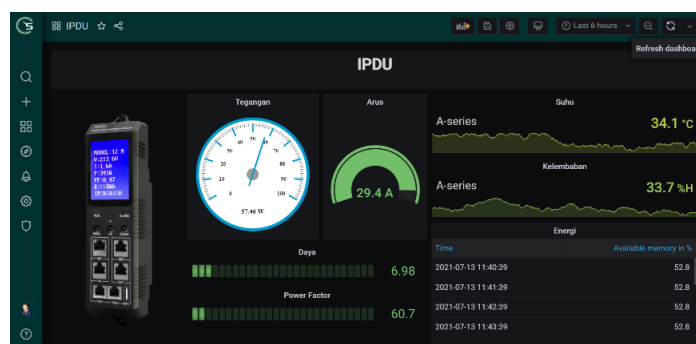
IPDU

Last 6 hours

Refresh dashboa

IPDU

MODEL:12 M
U:213.6V
I:1.6A
P:341W
PF:0.97
E:15kWh

Tegangan

10 20 30 40 50 60 70 80 90 100

0

57.46 W

Arus

29.4 A

Suhu

A-series

34.1 °C

Kelembaban

A-series

33.7 %H

Daya

6.98

Power Factor

60.7

Energi

| Time | Available memory in % |
|---|---|
| 2021-07-13 11:40:39 | 52.8 |
| 2021-07-13 11:41:39 | 52.8 |
| 2021-07-13 11:42:39 | 52.8 |
| 2021-07-13 11:43:39 | 52.8 |